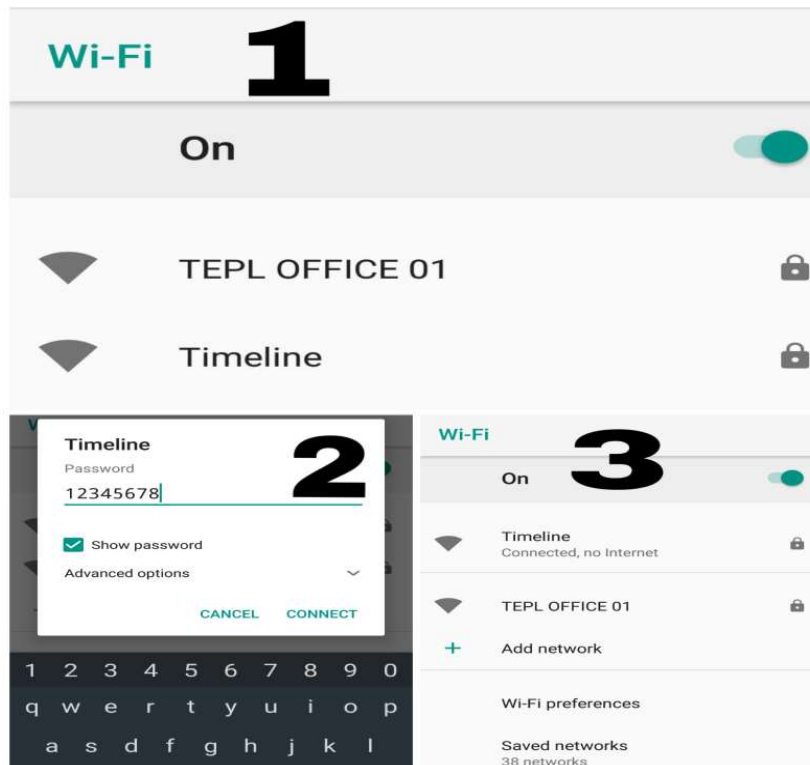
Wi-Fi 1

On

TEPL OFFICE 01

Timeline

Timeline 2
Password
12345678

Show password
Advanced options

CANCEL CONNECT

1 2 3 4 5 6 7 8 9 0
q w e r t y u i o p
a s d f g h j k l

Wi-Fi 3

On

Timeline
Connected, no Internet

TEPL OFFICE 01

+ Add network

Wi-Fi preferences

Saved networks
38 networks